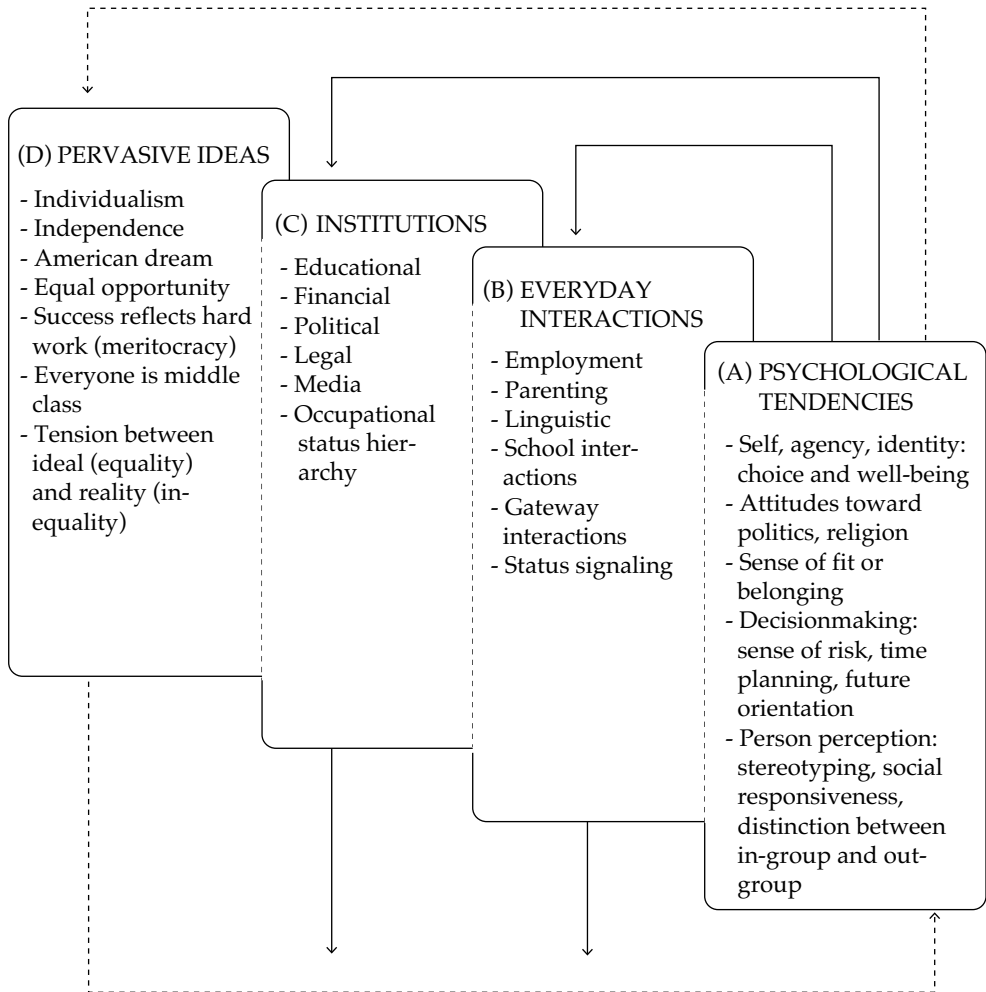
(D) PERVASIVE IDEAS
- Individualism
- Independence
- American dream
- Equal opportunity
- Success reflects hard work (meritocracy)
- Everyone is middle class
- Tension between ideal (equality) and reality (inequality)

(C) INSTITUTIONS
- Educational
- Financial
- Political
- Legal
- Media
- Occupational status hierarchy

(B) EVERYDAY INTERACTIONS
- Employment
- Parenting
- Linguistic
- School interactions
- Gateway interactions
- Status signaling

(A) PSYCHOLOGICAL TENDENCIES
- Self, agency, identity: choice and well-being
- Attitudes toward politics, religion
- Sense of fit or belonging
- Decisionmaking: sense of risk, time planning, future orientation
- Person perception: stereotyping, social responsiveness, distinction between in-group and out-group